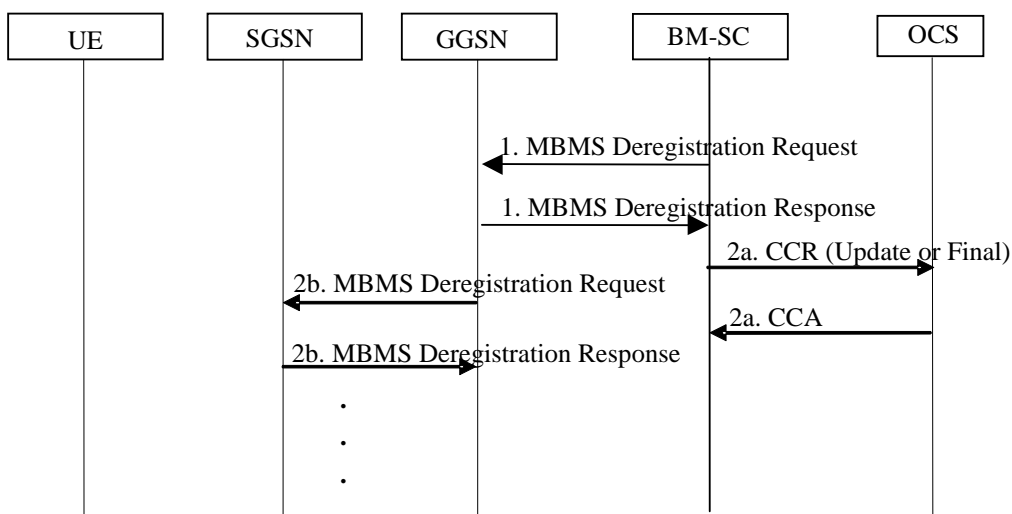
UE

SGSN

GGSN

BM-SC

OCS

1. MBMS Deregistration Request

1. MBMS Deregistration Response

2a. CCR (Update or Final)

2b. MBMS Deregistration Request

2a. CCA

2b. MBMS Deregistration Response

.
.
.